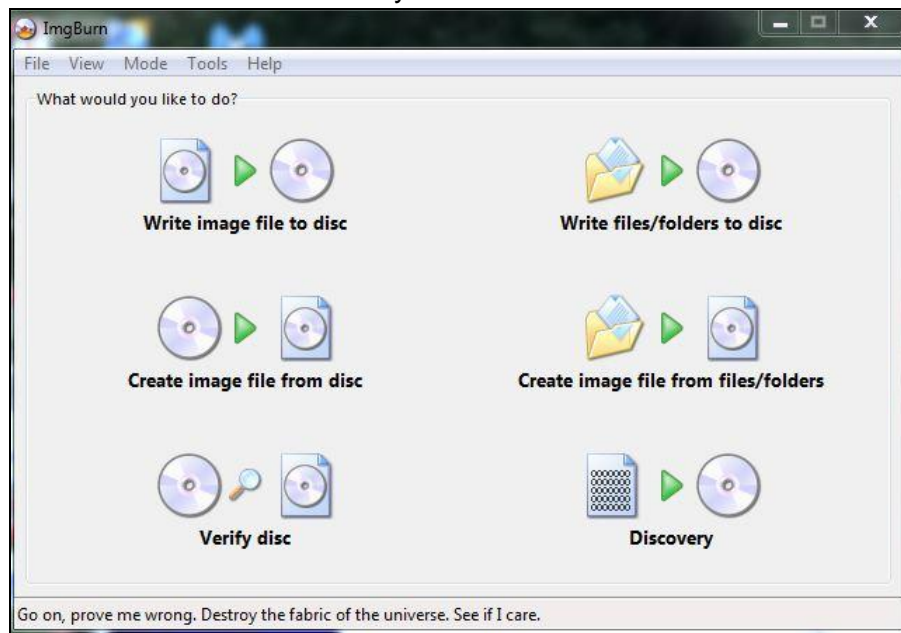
ImgBurn

File View Mode Tools Help

What would you like to do?

Write image file to disc

Write files/folders to disc

Create image file from disc

Create image file from files/folders

Verify disc

Discovery

Go on, prove me wrong. Destroy the fabric of the universe. See if I care.